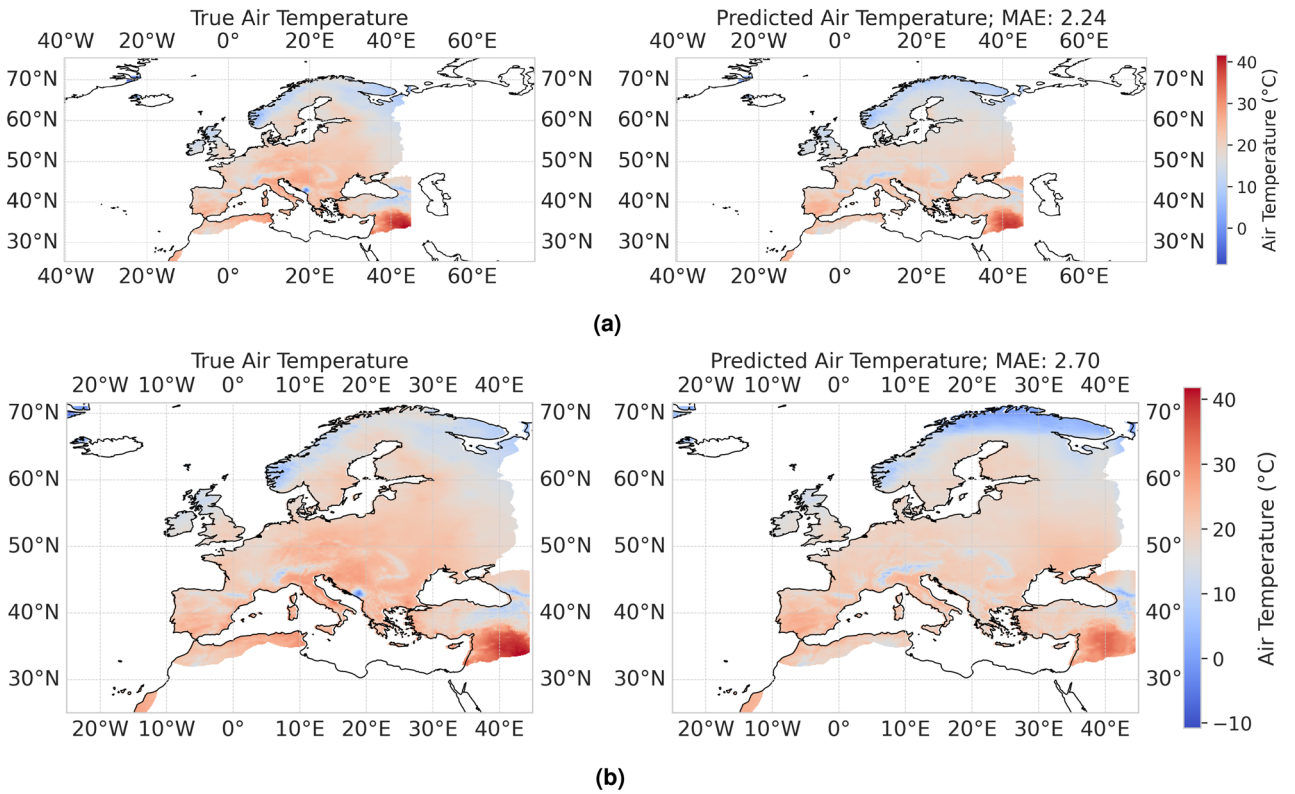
True Air Temperature

40°W 20°W 0° 20°E 40°E 60°E

70°N 60°N 50°N 40°N 30°N

70°N 60°N 50°N 40°N 30°N

40°W 20°W 0° 20°E 40°E 60°E

Predicted Air Temperature; MAE: 2.24

40°W 20°W 0° 20°E 40°E 60°E

70°N 60°N 50°N 40°N 30°N

70°N 60°N 50°N 40°N 30°N

40°W 20°W 0° 20°E 40°E 60°E

Air Temperature (°C)

40 30 20 10 0

(a)

True Air Temperature

20°W 10°W 0° 10°E 20°E 30°E 40°E

70°N 60°N 50°N 40°N 30°N

70°N 60°N 50°N 40°N 30°N

20°W 10°W 0° 10°E 20°E 30°E 40°E

Predicted Air Temperature; MAE: 2.70

20°W 10°W 0° 10°E 20°E 30°E 40°E

70°N 60°N 50°N 40°N 30°N

70° 60° 50° 40° 30°

20°W 10°W 0° 10°E 20°E 30°E 40°E

Air Temperature (°C)

40 30 20 10 0 −10

(b)